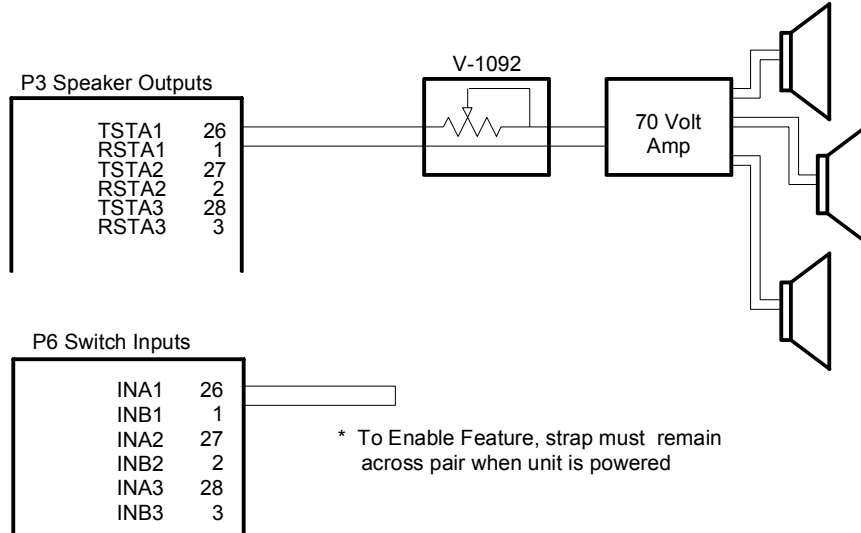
V-1092

P3 Speaker Outputs

TSTA1 26
RSTA1 1
TSTA2 27
RSTA2 2
TSTA3 28
RSTA3 3

70 Volt Amp

P6 Switch Inputs

INA1 26
INB1 1
INA2 27
INB2 2
INA3 28
INB3 3

* To Enable Feature, strap must remain across pair when unit is powered